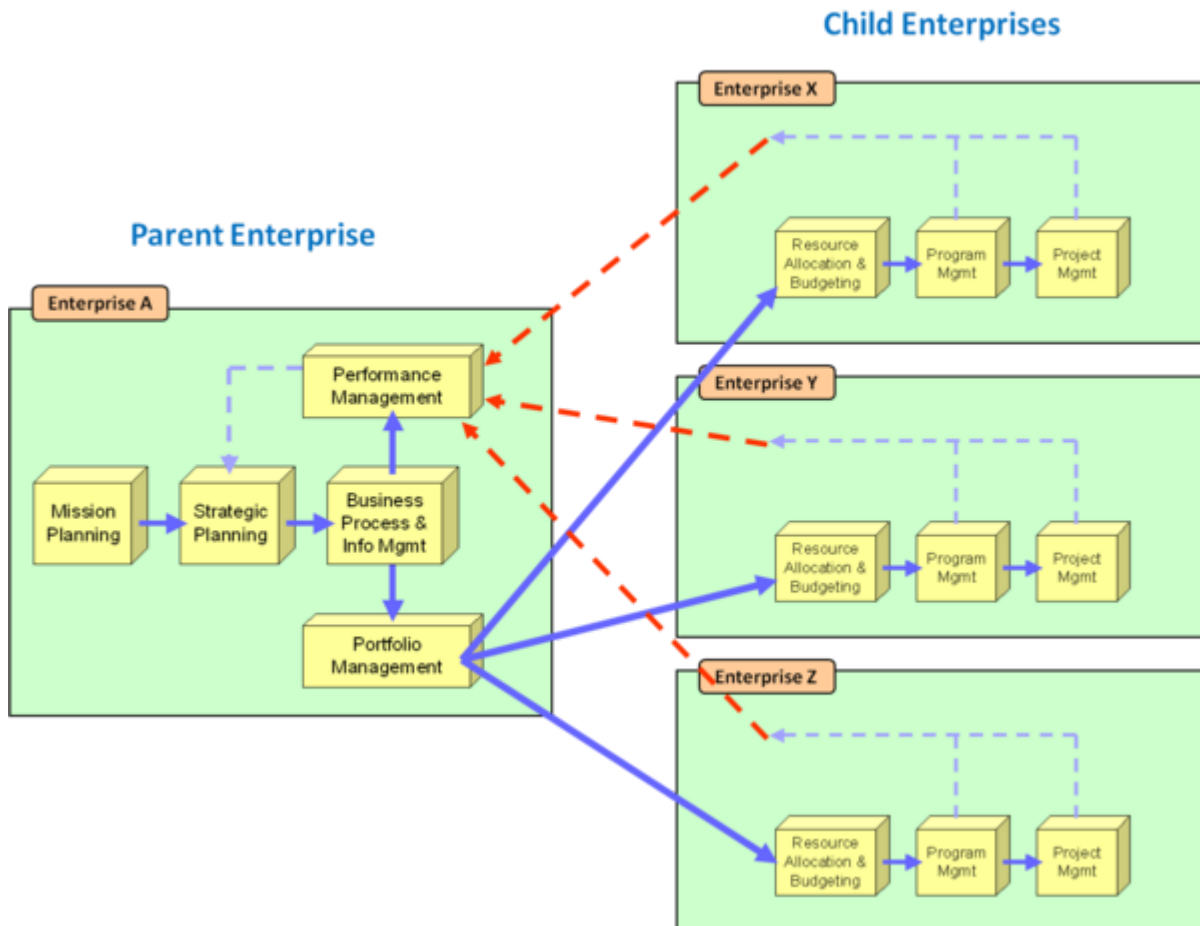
Child Enterprises

Enterprise X

Resource Allocation & Budgeting

Program Mgmt

Project Mgmt

Parent Enterprise

Enterprise A

Performance Management

Mission Planning

Strategic Planning

Business Process & Info Mgmt

Portfolio Management

Enterprise Y

Resource Allocation & Budgeting

Program Mgmt

Project Mgmt

Enterprise Z

Resource Allocation & Budgeting

Program Mgmt

Project Mgmt